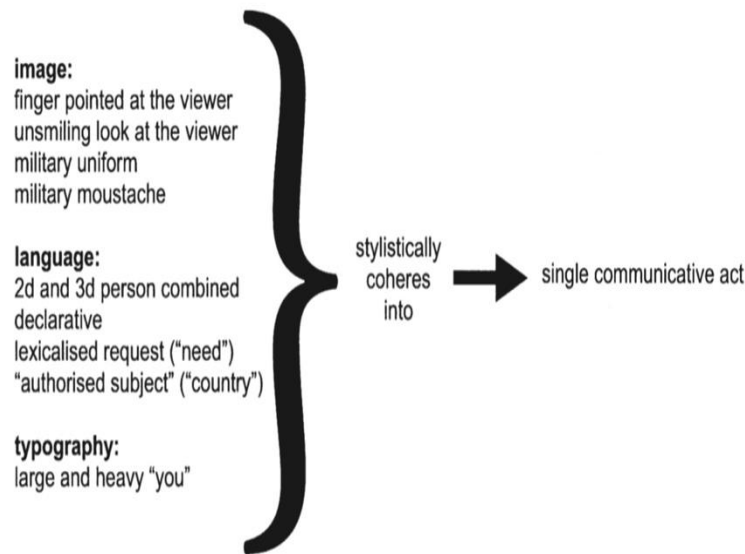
image:
finger pointed at the viewer
unsmiling look at the viewer
military uniform
military moustache

language:
2d and 3d person combined
declarative
lexicalised request ("need")
"authorised subject" ("country")

typography:
large and heavy "you"

stylistically coheres into

single communicative act